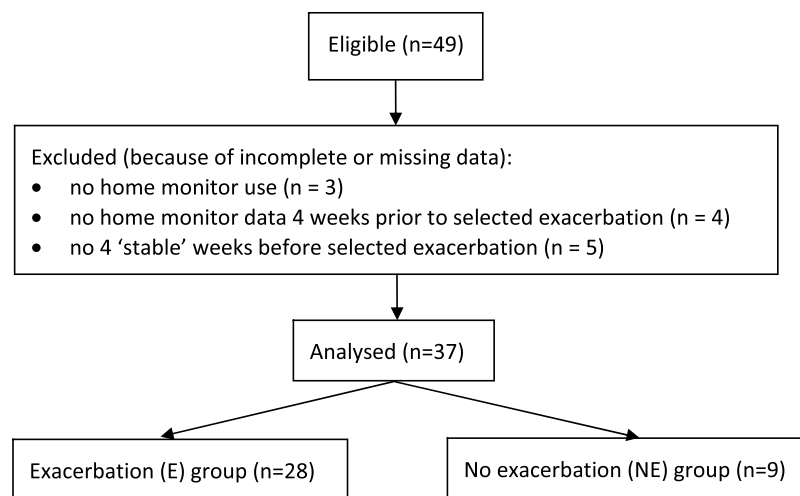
Eligible (n=49)

Excluded (because of incomplete or missing data):
- no home monitor use (n = 3)
- no home monitor data 4 weeks prior to selected exacerbation (n = 4)
- no 4 'stable' weeks before selected exacerbation (n = 5)

Analysed (n=37)

Exacerbation (E) group (n=28)

No exacerbation (NE) group (n=9)